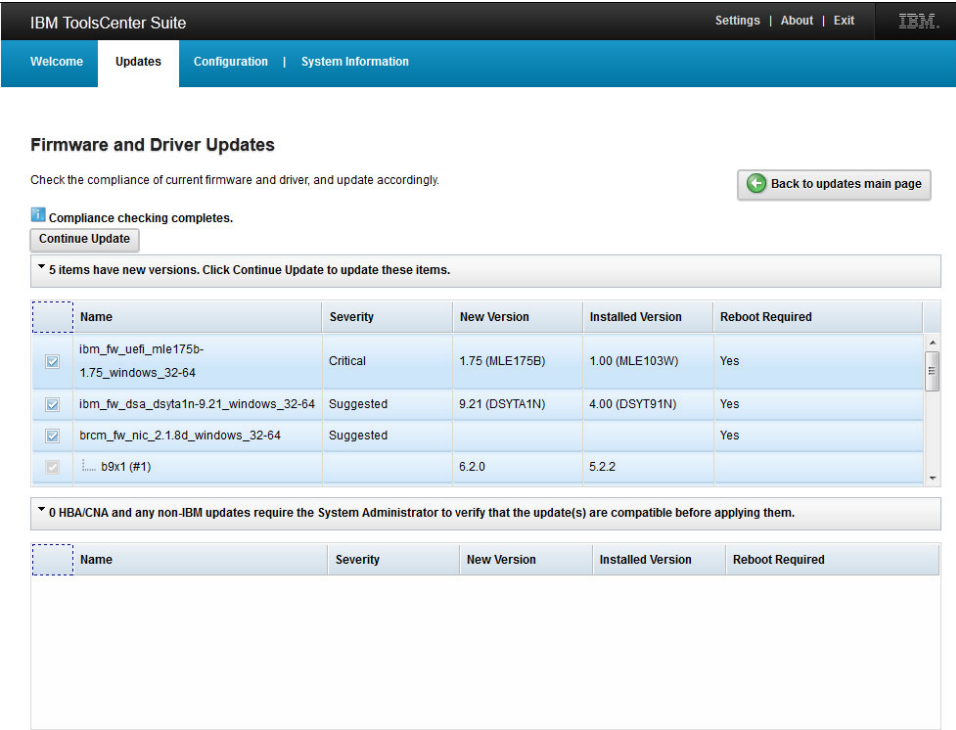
IBM ToolsCenter Suite

Settings | About | Exit

IBM.

Welcome | Updates | Configuration | System Information

Firmware and Driver Updates

Check the compliance of current firmware and driver, and update accordingly.

Back to updates main page

Compliance checking completes.

Continue Update

5 items have new versions. Click Continue Update to update these items.

| | Name | Severity | New Version | Installed Version | Reboot Required |
|---|---|---|---|---|---|
| ☑ | ibm_fw_uefi_mle175b-1.75_windows_32-64 | Critical | 1.75 (MLE175B) | 1.00 (MLE103W) | Yes |
| ☑ | ibm_fw_dsa_dsyta1n-9.21_windows_32-64 | Suggested | 9.21 (DSYTA1N) | 4.00 (DSYT91N) | Yes |
| ☑ | brcm_fw_nic_2.1.8d_windows_32-64 | Suggested | | | Yes |
| ☑ | b9x1 (#1) | | 6.2.0 | 5.2.2 | |

0 HBA/CNA and any non-IBM updates require the System Administrator to verify that the update(s) are compatible before applying them.

| | Name | Severity | New Version | Installed Version | Reboot Required |
|---|---|---|---|---|---|